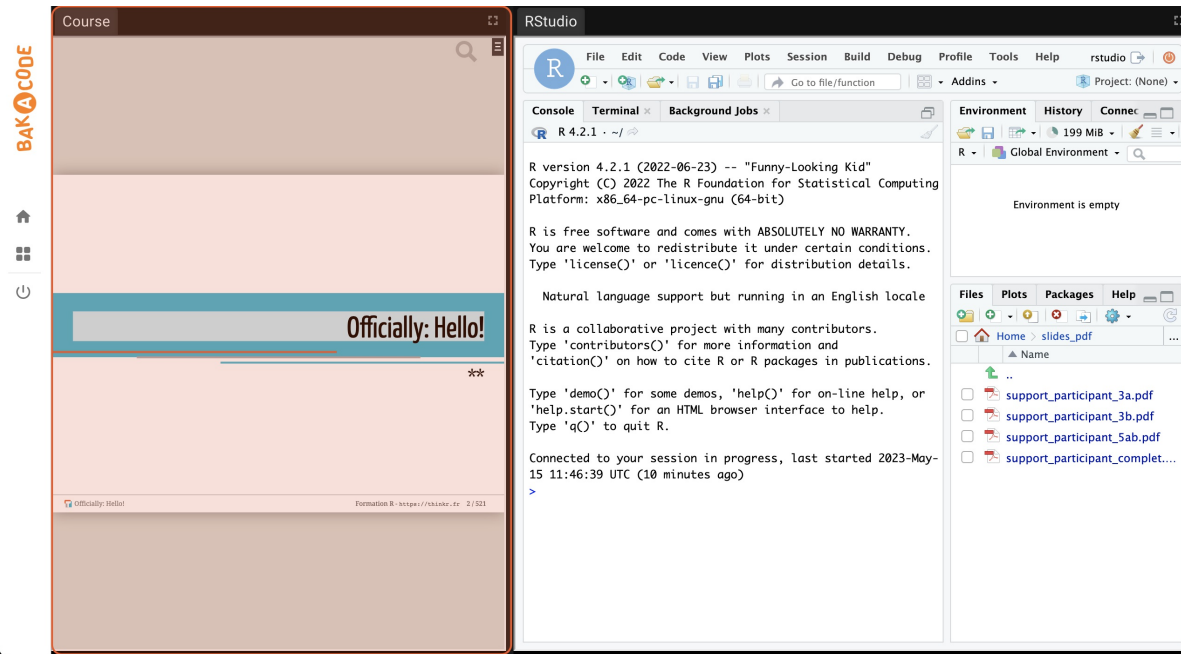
BAKACODE

Course

Officially: Hello!

**

Officially: Hello!

Formation R - https://thinkr.fr 2 / 521

RStudio

File Edit Code View Plots Session Build Debug Profile Tools Help rstudio

Go to file/function

Addins

Project: (None)

Console Terminal Background Jobs

R 4.2.1 · ~/

R version 4.2.1 (2022-06-23) -- "Funny-Looking Kid"
Copyright (C) 2022 The R Foundation for Statistical Computing
Platform: x86_64-pc-linux-gnu (64-bit)

R is free software and comes with ABSOLUTELY NO WARRANTY.
You are welcome to redistribute it under certain conditions.
Type 'license()' or 'licence()' for distribution details.

Natural language support but running in an English locale

R is a collaborative project with many contributors.
Type 'contributors()' for more information and
'citation()' on how to cite R or R packages in publications.

Type 'demo()' for some demos, 'help()' for on-line help, or
'help.start()' for an HTML browser interface to help.
Type 'q()' to quit R.

Connected to your session in progress, last started 2023-May-15 11:46:39 UTC (10 minutes ago)
>

Environment History Connec

199 MiB

R Global Environment

Environment is empty

Files Plots Packages Help

Home > slides_pdf

Name

..

support_participant_3a.pdf

support_participant_3b.pdf

support_participant_5ab.pdf

support_participant_complet....